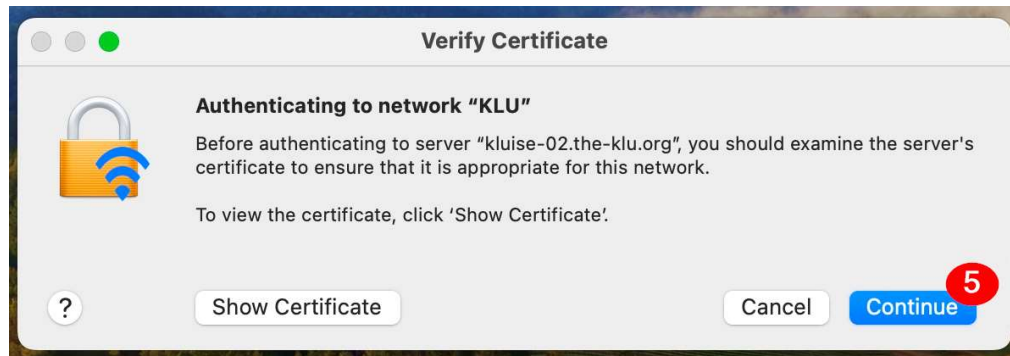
Verify Certificate

Authenticating to network “KLU”

Before authenticating to server “kluise-02.the-klu.org”, you should examine the server's certificate to ensure that it is appropriate for this network.

To view the certificate, click ‘Show Certificate’.

?

Show Certificate

Cancel

Continue

5